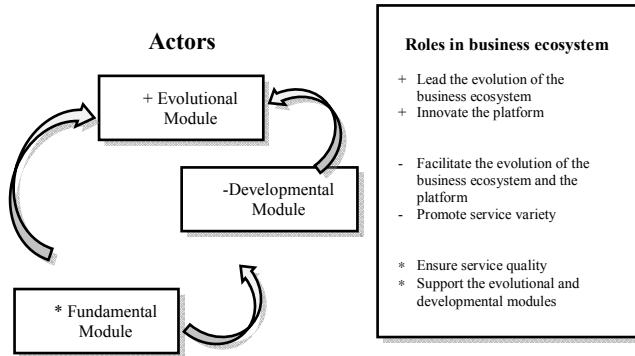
Actors

+ Evolutional Module

-Developmental Module

* Fundamental Module

Roles in business ecosystem

+ Lead the evolution of the business ecosystem
+ Innovate the platform

- Facilitate the evolution of the business ecosystem and the platform
- Promote service variety

* Ensure service quality
* Support the evolutional and developmental modules